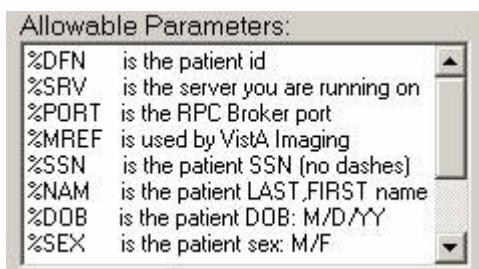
Allowable Parameters:

%DFN is the patient id
%SRV is the server you are running on
%PORT is the RPC Broker port
%MREF is used by VistA Imaging
%SSN is the patient SSN (no dashes)
%NAM is the patient LAST,FIRST name
%DOB is the patient DOB: M/D/YY
%SEX is the patient sex: M/F